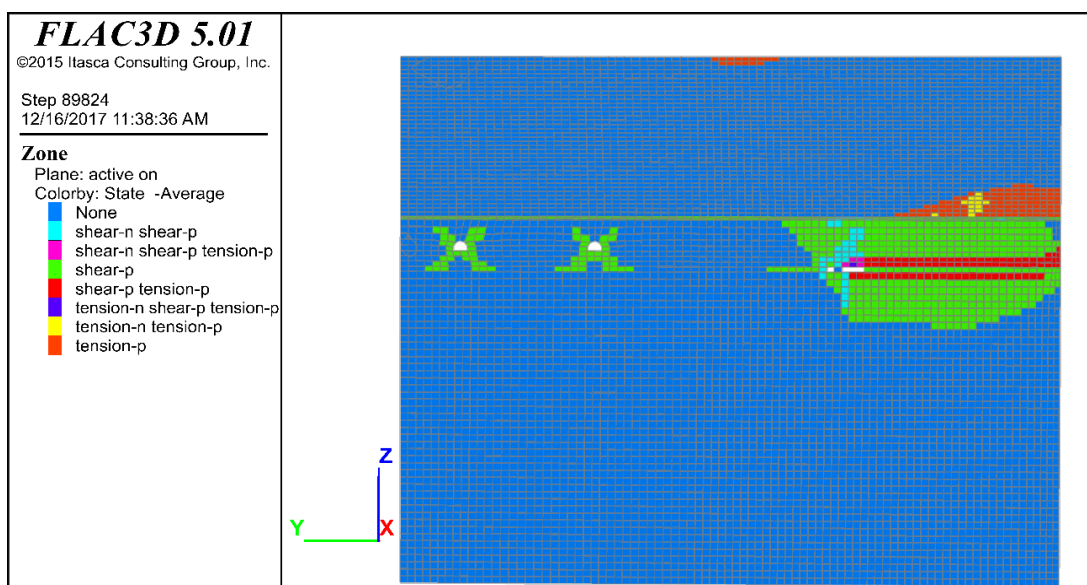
FLAC3D 5.01
©2015 Itasca Consulting Group, Inc.

Step 89824
12/16/2017 11:38:36 AM

Zone
Plane: active on
Colorby: State -Average
None
shear-n shear-p
shear-n shear-p tension-p
shear-p
shear-p tension-p
tension-n shear-p tension-p
tension-n tension-p
tension-p

Z
Y
X